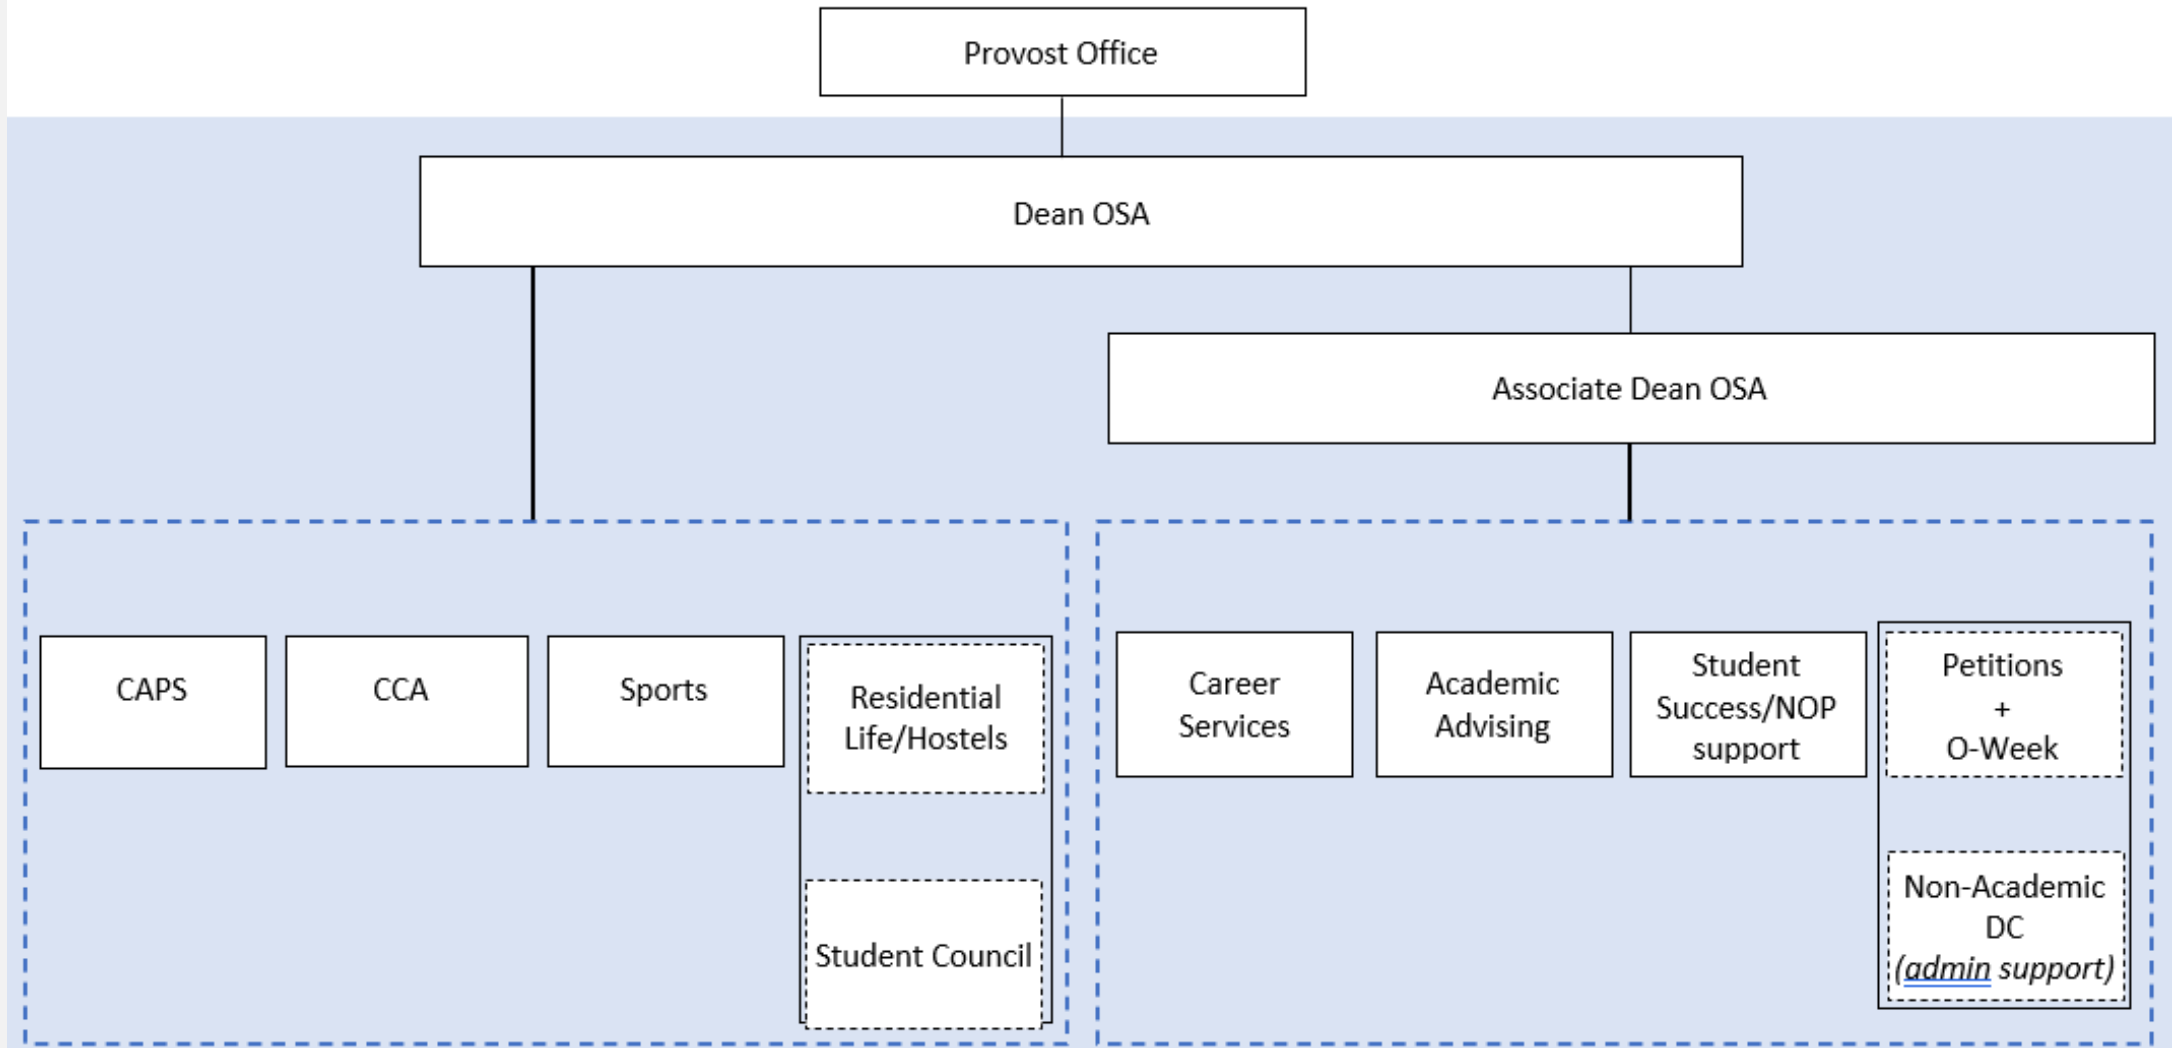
Provost Office

Dean OSA

Associate Dean OSA

CAPS

CCA

Sports

Residential Life/Hostels

Student Council

Career Services

Academic Advising

Student Success/NOP support

Petitions + O-Week

Non-Academic DC (admin support)